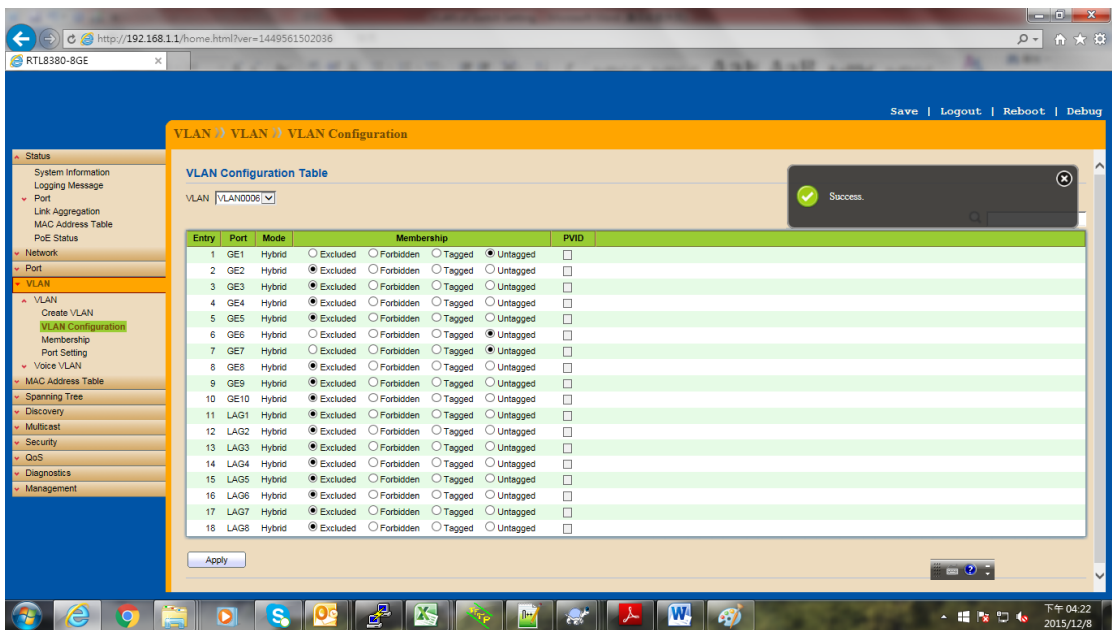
http://192.168.1.1/home.html?ver=1449561502036

RTL8380-8GE

Save | Logout | Reboot | Debug

VLAN » VLAN » VLAN Configuration

Status
System Information
Logging Message
Port
Link Aggregation
MAC Address Table
PoE Status
Network
Port
VLAN
VLAN
Create VLAN
VLAN Configuration
Membership
Port Setting
Voice VLAN
MAC Address Table
Spanning Tree
Discovery
Multicast
Security
QoS
Diagnostics
Management

VLAN Configuration Table

VLAN VLAN0006

Success.

| Entry | Port | Mode | Membership | | | | PVID |
|---|---|---|---|---|---|---|---|
| 1 | GE1 | Hybrid | Excluded | Forbidden | Tagged | Untagged | |
| 2 | GE2 | Hybrid | Excluded | Forbidden | Tagged | Untagged | |
| 3 | GE3 | Hybrid | Excluded | Forbidden | Tagged | Untagged | |
| 4 | GE4 | Hybrid | Excluded | Forbidden | Tagged | Untagged | |
| 5 | GE5 | Hybrid | Excluded | Forbidden | Tagged | Untagged | |
| 6 | GE6 | Hybrid | Excluded | Forbidden | Tagged | Untagged | |
| 7 | GE7 | Hybrid | Excluded | Forbidden | Tagged | Untagged | |
| 8 | GE8 | Hybrid | Excluded | Forbidden | Tagged | Untagged | |
| 9 | GE9 | Hybrid | Excluded | Forbidden | Tagged | Untagged | |
| 10 | GE10 | Hybrid | Excluded | Forbidden | Tagged | Untagged | |
| 11 | LAG1 | Hybrid | Excluded | Forbidden | Tagged | Untagged | |
| 12 | LAG2 | Hybrid | Excluded | Forbidden | Tagged | Untagged | |
| 13 | LAG3 | Hybrid | Excluded | Forbidden | Tagged | Untagged | |
| 14 | LAG4 | Hybrid | Excluded | Forbidden | Tagged | Untagged | |
| 15 | LAG5 | Hybrid | Excluded | Forbidden | Tagged | Untagged | |
| 16 | LAG6 | Hybrid | Excluded | Forbidden | Tagged | Untagged | |
| 17 | LAG7 | Hybrid | Excluded | Forbidden | Tagged | Untagged | |
| 18 | LAG8 | Hybrid | Excluded | Forbidden | Tagged | Untagged | |

Apply

下午 04:22
2015/12/8